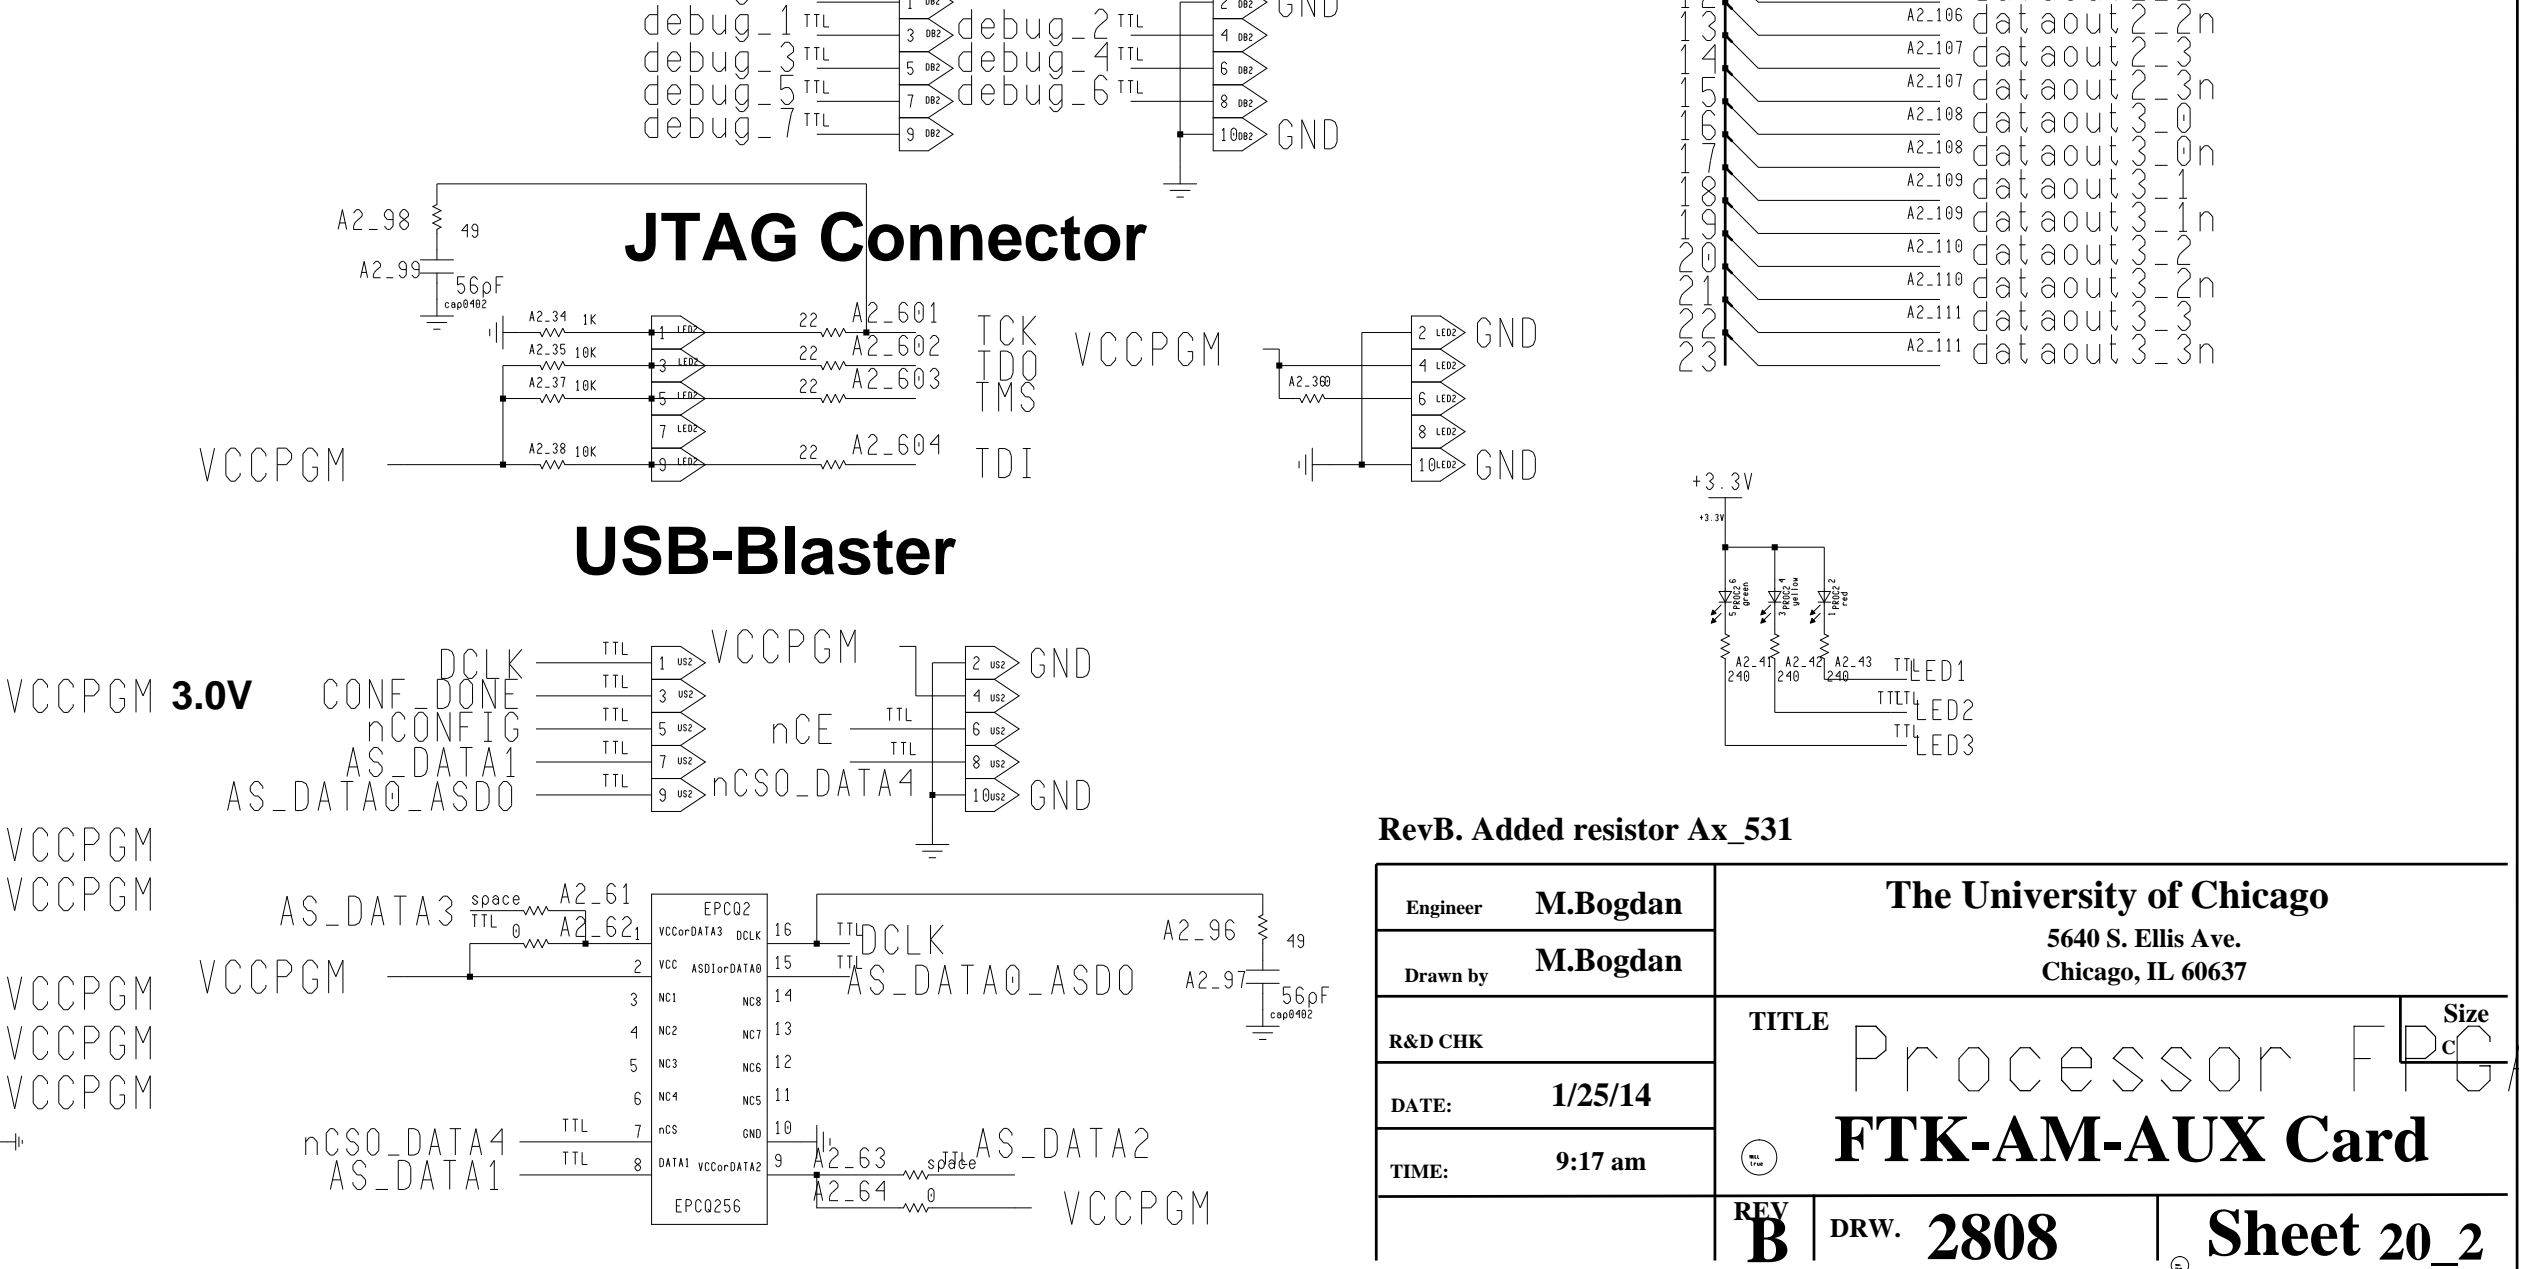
debug_1 TTL 1 DB2 debug_2 TTL 2 DB2 GND
debug_3 TTL 3 DB2 debug_4 TTL 4 DB2
debug_5 TTL 5 DB2 debug_6 TTL 6 DB2
debug_7 TTL 7 DB2 8 DB2
9 DB2 10 DB2 GND

13 A2_106 dataout2_2n
14 A2_107 dataout2_3
15 A2_107 dataout2_3n
16 A2_108 dataout3_0
17 A2_108 dataout3_0n
18 A2_109 dataout3_1
19 A2_109 dataout3_1n
20 A2_110 dataout3_2
21 A2_110 dataout3_2n
22 A2_111 dataout3_3
23 A2_111 dataout3_3n

A2_98 49
A2_99 56pF cap0402

JTAG Connector

A2_34 1K 1 LED2 22 A2_601 TCK
A2_35 10K 3 LED2 22 A2_602 TDO
A2_37 10K 5 LED2 22 A2_603 TMS
7 LED2
VCCPGM A2_38 10K 9 LED2 22 A2_604 TDI

VCCPGM A2_360 2 LED2 GND
4 LED2
6 LED2
8 LED2
10 LED2 GND

+3.3V
+3.3V
5 PROC2 6 green 3 PROC2 4 yellow 1 PROC2 2 red
A2_41 240 A2_42 240 A2_43 240
TTL LED1
TTL LED2
TTL LED3

USB-Blaster

DCLK TTL 1 US2 VCCPGM 2 US2 GND
VCCPGM 3.0V CONF_DONE TTL 3 US2 4 US2
nCONFIG TTL 5 US2 nCE TTL 6 US2
AS_DATA1 TTL 7 US2 TTL 8 US2
AS_DATA0_ASDO TTL 9 US2 nCSO_DATA4 10 US2 GND

RevB. Added resistor Ax_531

VCCPGM
VCCPGM
VCCPGM
VCCPGM
VCCPGM

AS_DATA3 space TTL A2_61 0 A2_62 1 VCCorDATA3 EPCQ2 DCLK 16 TTL DCLK
VCCPGM 2 VCC ASDIorDATA0 15 TTL AS_DATA0_ASDO
3 NC1 NC8 14
4 NC2 NC7 13
5 NC3 NC6 12
6 NC4 NC5 11
nCSO_DATA4 TTL 7 nCS GND 10
AS_DATA1 TTL 8 DATA1 VCCorDATA2 9 A2_63 space TTL AS_DATA2
EPCQ256 A2_64 0 VCCPGM

A2_96 49
A2_97 56pF cap0402

| Engineer | M.Bogdan | The University of Chicago 5640 S. Ellis Ave. Chicago, IL 60637 |
|---|---|---|
| Drawn by | M.Bogdan | |
| R&D CHK | | TITLE Processor FPGA Size C |
| DATE: | 1/25/14 | FTK-AM-AUX Card |
| TIME: | 9:17 am | |
| | | REV B DRW. 2808 Sheet 20_2 |